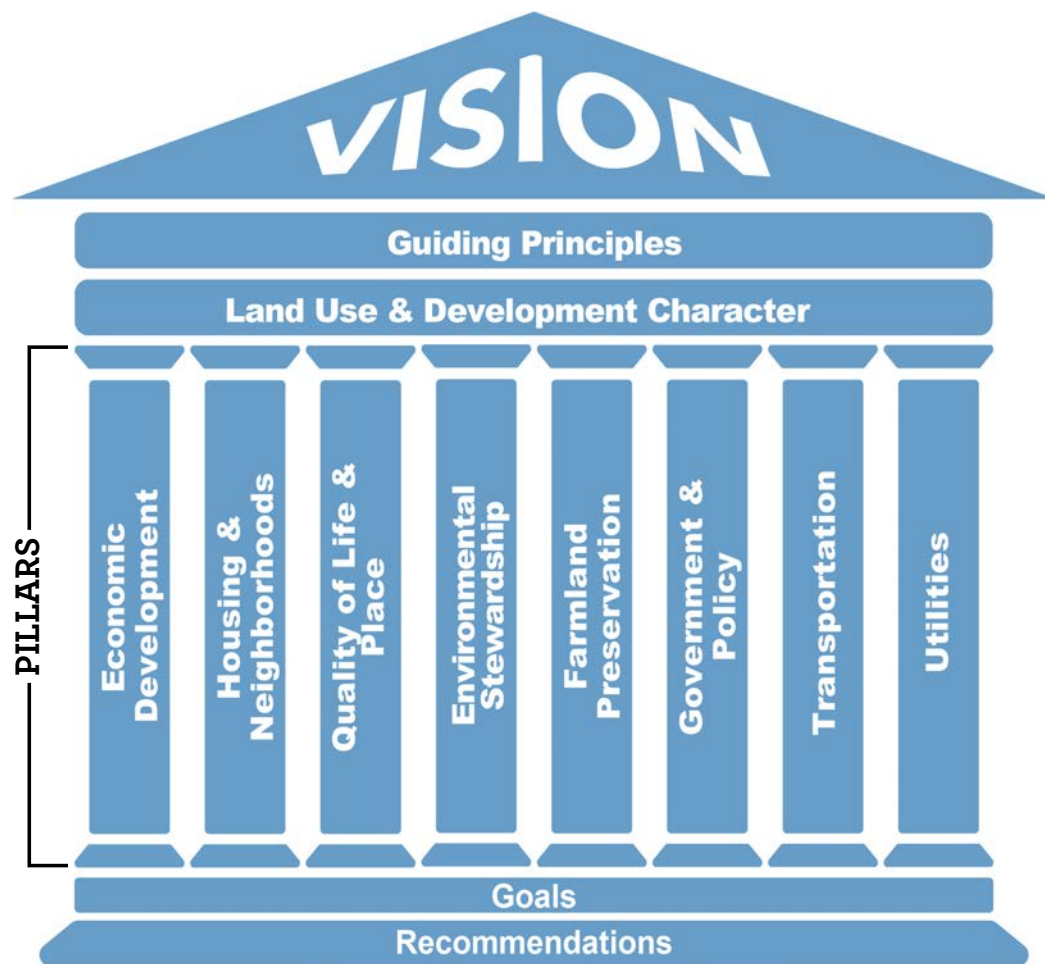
VISION

Guiding Principles

Land Use & Development Character

PILLARS

Economic Development

Housing & Neighborhoods

Quality of Life & Place

Environmental Stewardship

Farmland Preservation

Government & Policy

Transportation

Utilities

Goals

Recommendations